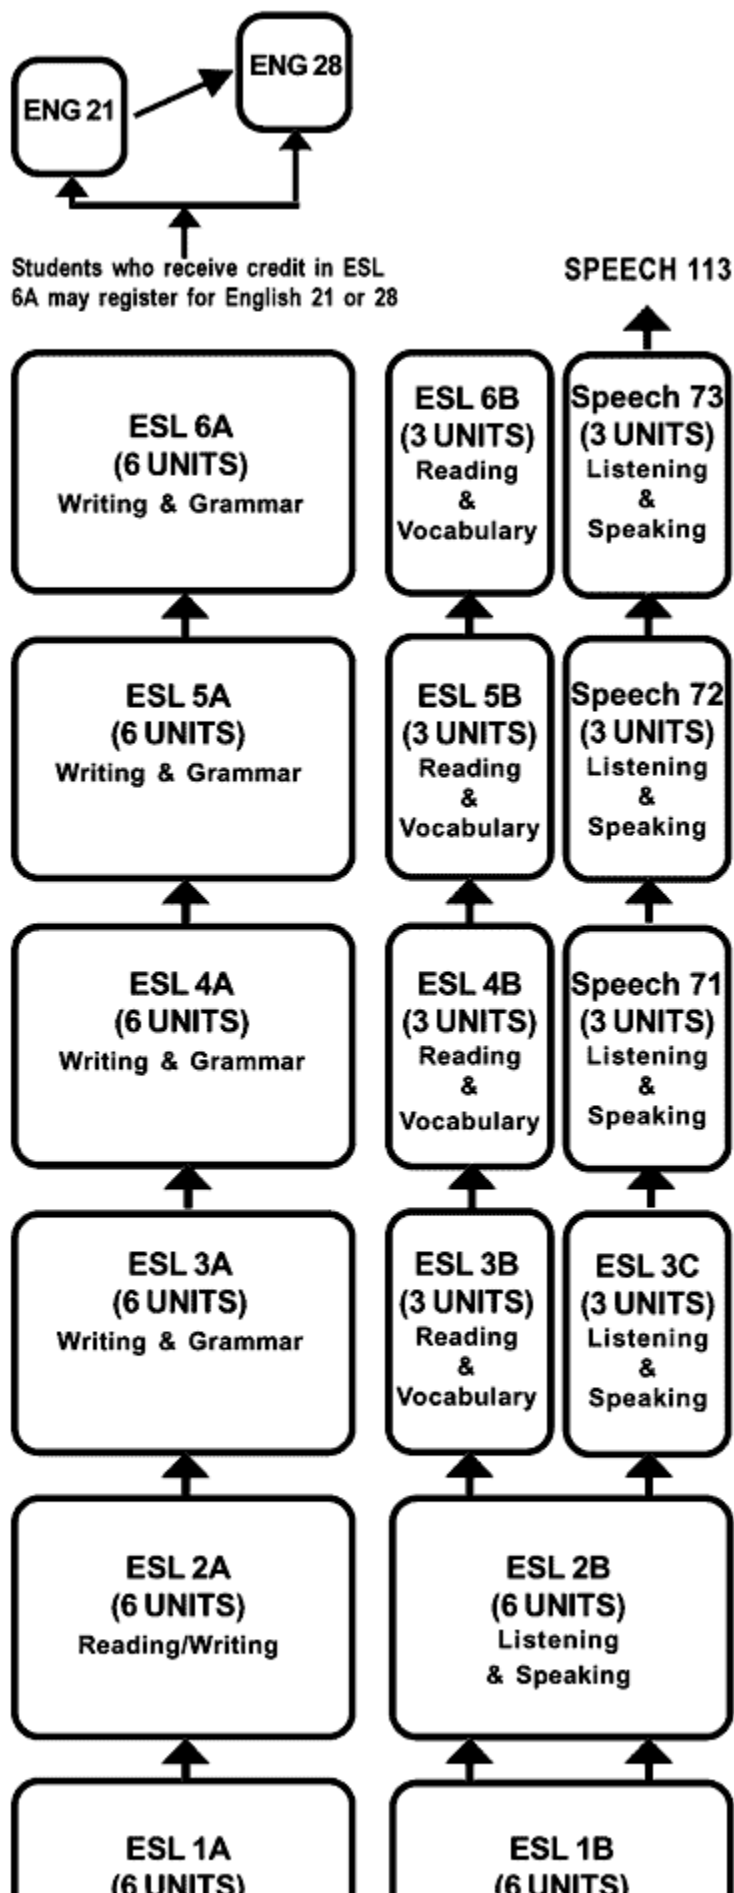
ENG 21

ENG 28

Students who receive credit in ESL 6A may register for English 21 or 28

SPEECH 113

ESL 6A
(6 UNITS)
Writing & Grammar

ESL 6B
(3 UNITS)
Reading
&
Vocabulary

Speech 73
(3 UNITS)
Listening
&
Speaking

ESL 5A
(6 UNITS)
Writing & Grammar

ESL 5B
(3 UNITS)
Reading
&
Vocabulary

Speech 72
(3 UNITS)
Listening
&
Speaking

ESL 4A
(6 UNITS)
Writing & Grammar

ESL 4B
(3 UNITS)
Reading
&
Vocabulary

Speech 71
(3 UNITS)
Listening
&
Speaking

ESL 3A
(6 UNITS)
Writing & Grammar

ESL 3B
(3 UNITS)
Reading
&
Vocabulary

ESL 3C
(3 UNITS)
Listening
&
Speaking

ESL 2A
(6 UNITS)
Reading/Writing

ESL 2B
(6 UNITS)
Listening
& Speaking

ESL 1A
(6 UNITS)

ESL 1B
(6 UNITS)